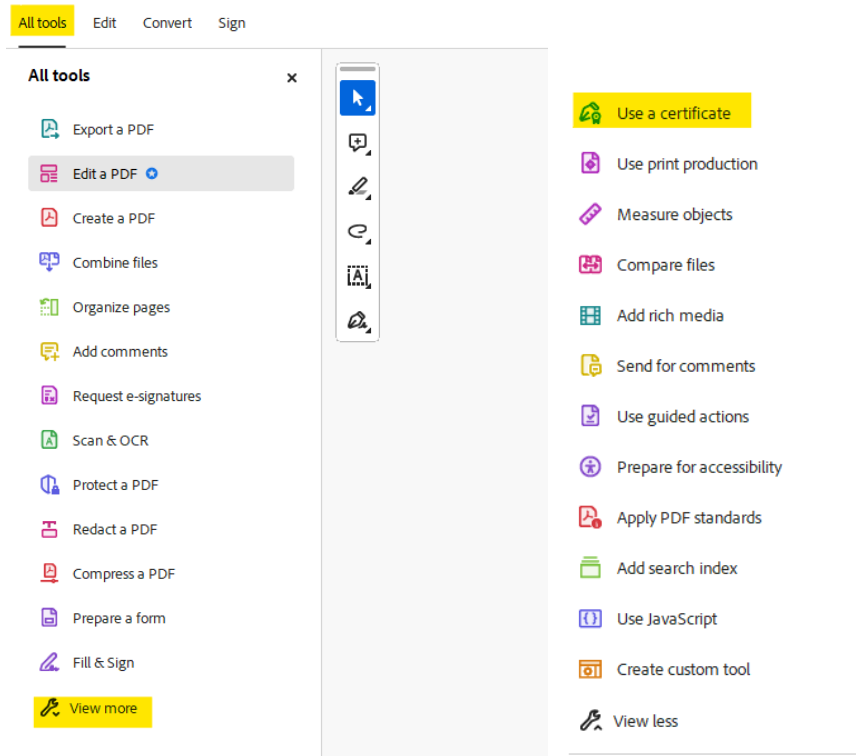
All tools Edit Convert Sign

All tools ×

Export a PDF
Edit a PDF
Create a PDF
Combine files
Organize pages
Add comments
Request e-signatures
Scan & OCR
Protect a PDF
Redact a PDF
Compress a PDF
Prepare a form
Fill & Sign
View more

Use a certificate
Use print production
Measure objects
Compare files
Add rich media
Send for comments
Use guided actions
Prepare for accessibility
Apply PDF standards
Add search index
Use JavaScript
Create custom tool
View less